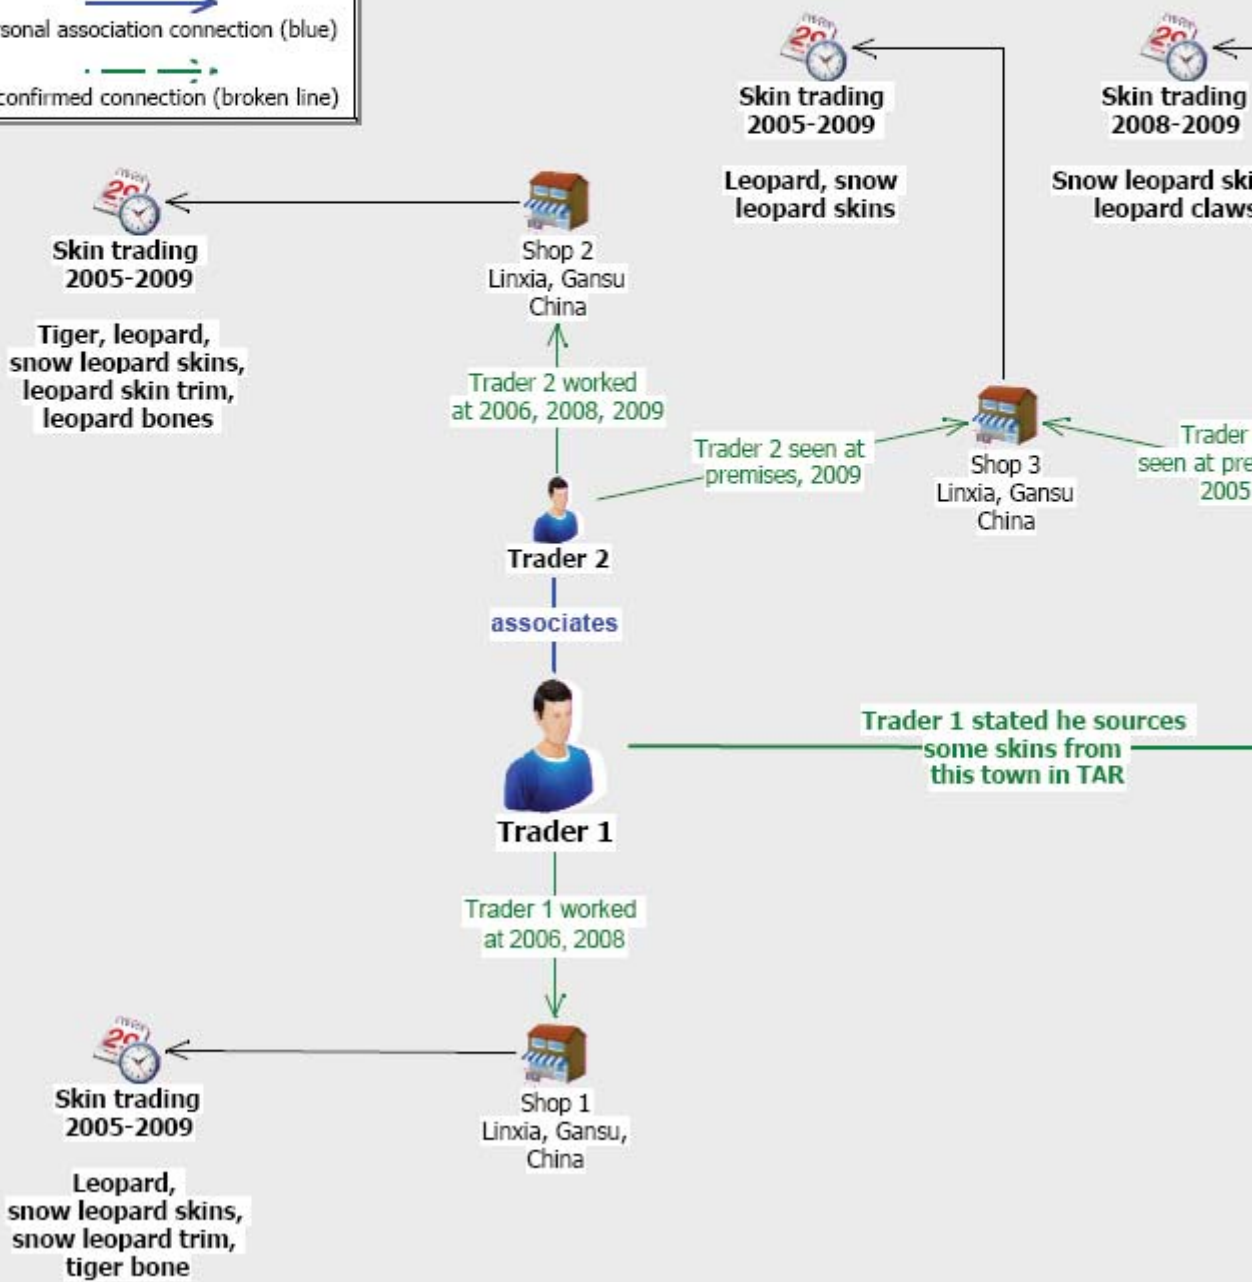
sonal association connection (blue)

confirmed connection (broken line)

Skin trading
2005-2009

Leopard, snow
leopard skins

Skin trading
2008-2009

Snow leopard ski
leopard claws

Skin trading
2005-2009

Tiger, leopard,
snow leopard skins,
leopard skin trim,
leopard bones

Shop 2
Linxia, Gansu
China

Trader 2 worked
at 2006, 2008, 2009

Trader 2 seen at
premises, 2009

Shop 3
Linxia, Gansu
China

Trader
seen at pre
2005

Trader 2

associates

Trader 1 stated he sources
some skins from
this town in TAR

Trader 1

Trader 1 worked
at 2006, 2008

Skin trading
2005-2009

Leopard,
snow leopard skins,
snow leopard trim,
tiger bone

Shop 1
Linxia, Gansu,
China